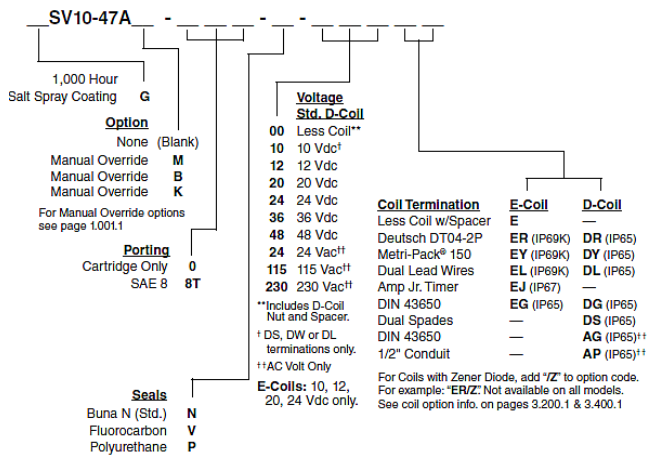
__SV10-47A__ - __ __ __ - __ - __ __ __ __

1,000 Hour
Salt Spray Coating **G**

**Option**
None (Blank)
Manual Override **M**
Manual Override **B**
Manual Override **K**
For Manual Override options see page 1.001.1

**Porting**
Cartridge Only **0**
SAE 8 **8T**

**Seals**
Buna N (Std.) **N**
Fluorocarbon **V**
Polyurethane **P**

**Voltage Std. D-Coil**
**00** Less Coil**
**10** 10 Vdc†
**12** 12 Vdc
**20** 20 Vdc
**24** 24 Vdc
**36** 36 Vdc
**48** 48 Vdc
**24** 24 Vac††
**115** 115 Vac††
**230** 230 Vac††

**Includes D-Coil Nut and Spacer.
† DS, DW or DL terminations only.
††AC Volt Only

**E-Coils:** 10, 12, 20, 24 Vdc only.

| Coil Termination | E-Coil | D-Coil |
|---|---|---|
| Less Coil w/Spacer | **E** | — |
| Deutsch DT04-2P | **ER** (IP69K) | **DR** (IP65) |
| Metri-Pack® 150 | **EY** (IP69K) | **DY** (IP65) |
| Dual Lead Wires | **EL** (IP69K) | **DL** (IP65) |
| Amp Jr. Timer | **EJ** (IP67) | — |
| DIN 43650 | **EG** (IP65) | **DG** (IP65) |
| Dual Spades | — | **DS** (IP65) |
| DIN 43650 | — | **AG** (IP65)†† |
| 1/2" Conduit | — | **AP** (IP65)†† |

For Coils with Zener Diode, add "**/Z**" to option code. For example: "**ER/Z**". Not available on all models. See coil option info. on pages 3.200.1 & 3.400.1